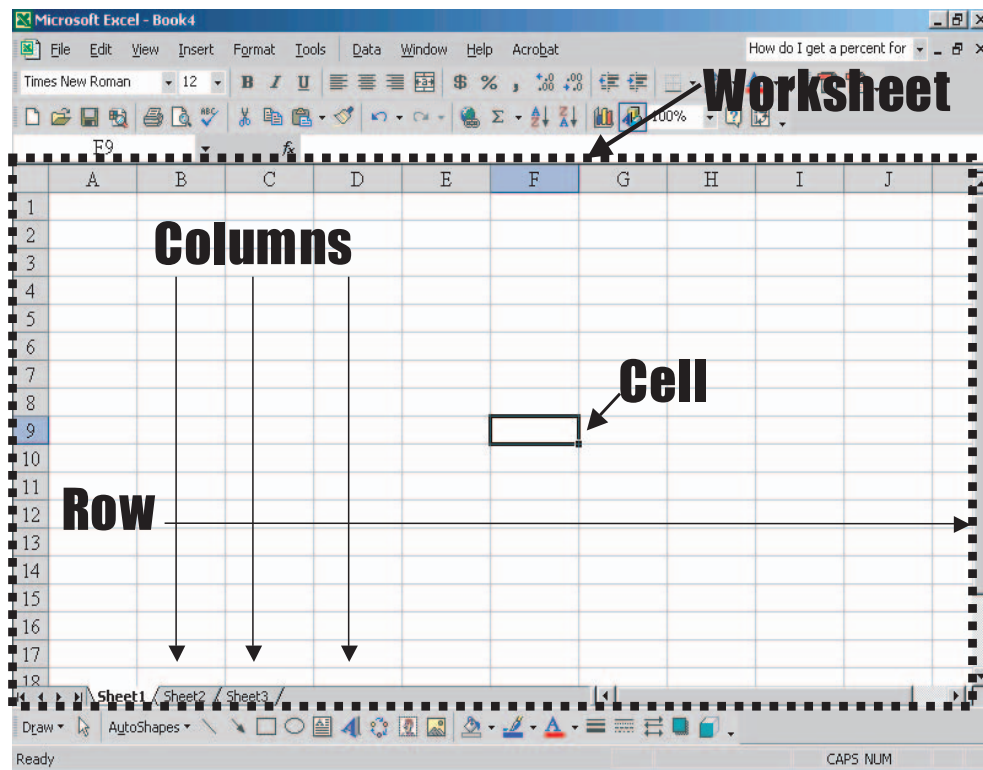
Microsoft Excel - Book4

File Edit View Insert Format Tools Data Window Help Acrobat

How do I get a percent for

Times New Roman 12 B I U $ % ,

100%

Worksheet

F9 $f_x$

| | A | B | C | D | E | F | G | H | I | J |
|---|---|---|---|---|---|---|---|---|---|---|
| 1 | | | | | | | | | | |
| 2 | | | | | | | | | | |
| 3 | | | | | | | | | | |
| 4 | | | | | | | | | | |
| 5 | | | | | | | | | | |
| 6 | | | | | | | | | | |
| 7 | | | | | | | | | | |
| 8 | | | | | | | | | | |
| 9 | | | | | | | | | | |
| 10 | | | | | | | | | | |
| 11 | | | | | | | | | | |
| 12 | | | | | | | | | | |
| 13 | | | | | | | | | | |
| 14 | | | | | | | | | | |
| 15 | | | | | | | | | | |
| 16 | | | | | | | | | | |
| 17 | | | | | | | | | | |
| 18 | | | | | | | | | | |

Columns

Cell

Row

Sheet1 Sheet2 Sheet3

Draw AutoShapes

Ready CAPS NUM